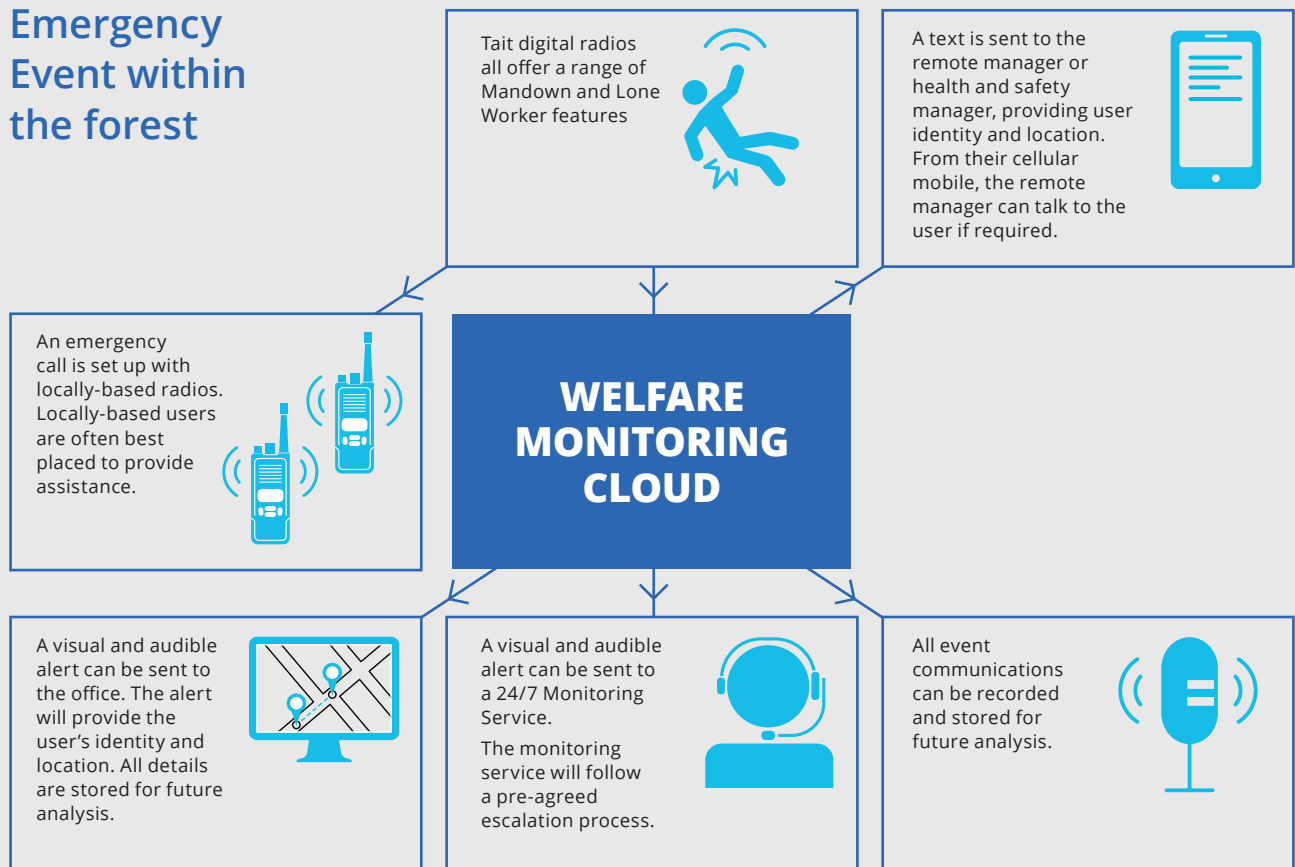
Emergency Event within the forest

Tait digital radios all offer a range of Mandown and Lone Worker features

A text is sent to the remote manager or health and safety manager, providing user identity and location. From their cellular mobile, the remote manager can talk to the user if required.

An emergency call is set up with locally-based radios. Locally-based users are often best placed to provide assistance.

WELFARE MONITORING CLOUD

A visual and audible alert can be sent to the office. The alert will provide the user's identity and location. All details are stored for future analysis.

A visual and audible alert can be sent to a 24/7 Monitoring Service.

The monitoring service will follow a pre-agreed escalation process.

All event communications can be recorded and stored for future analysis.